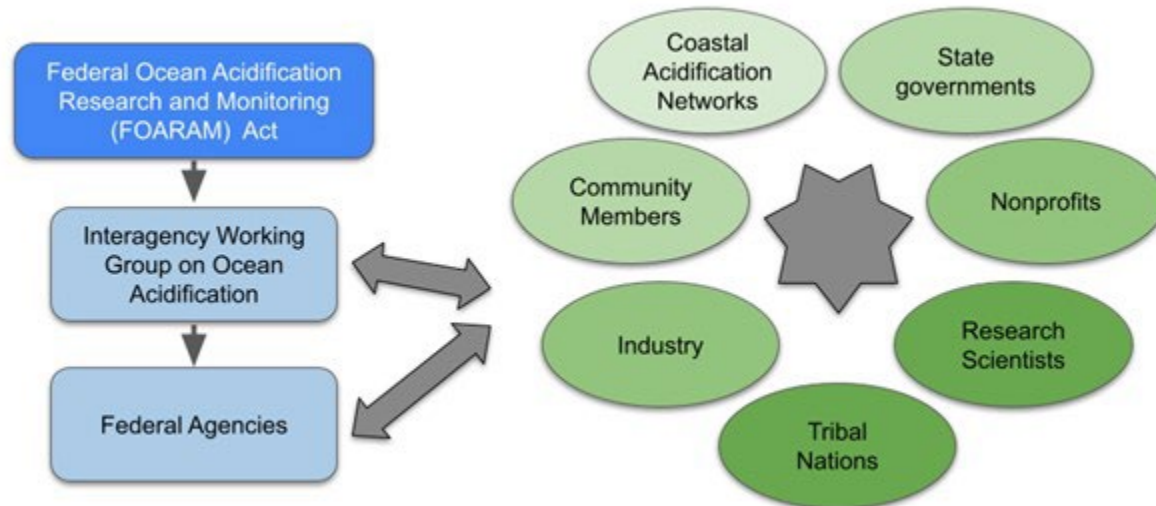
Federal Ocean Acidification Research and Monitoring (FOARAM) Act

Interagency Working Group on Ocean Acidification

Federal Agencies

Coastal Acidification Networks

State governments

Community Members

Nonprofits

Industry

Research Scientists

Tribal Nations